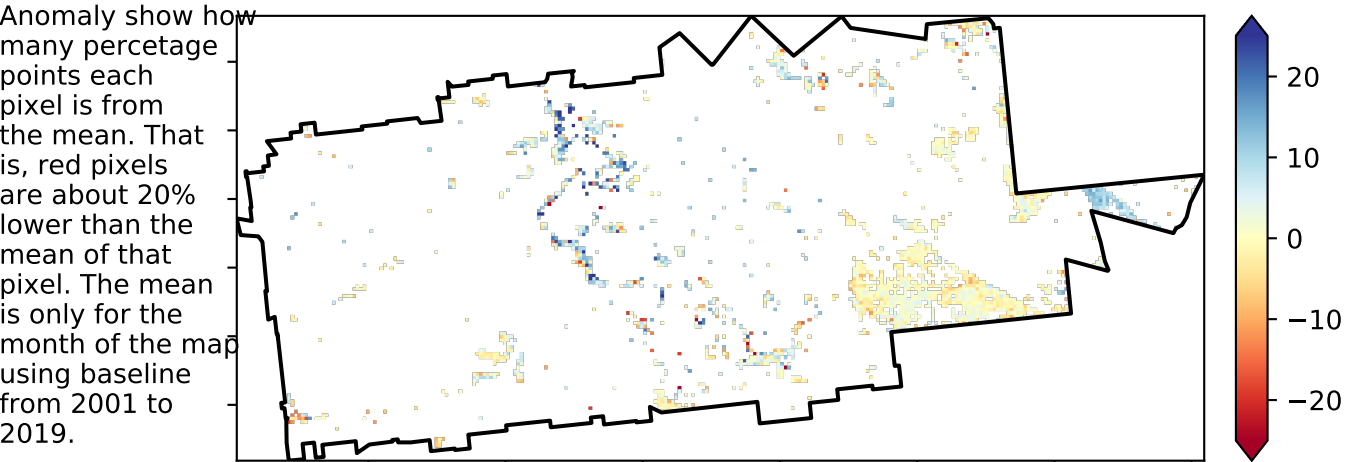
Anomaly show how many percetage points each pixel is from the mean. That is, red pixels are about 20% lower than the mean of that pixel. The mean is only for the month of the map using baseline from 2001 to 2019.

20
10
0
−10
−20